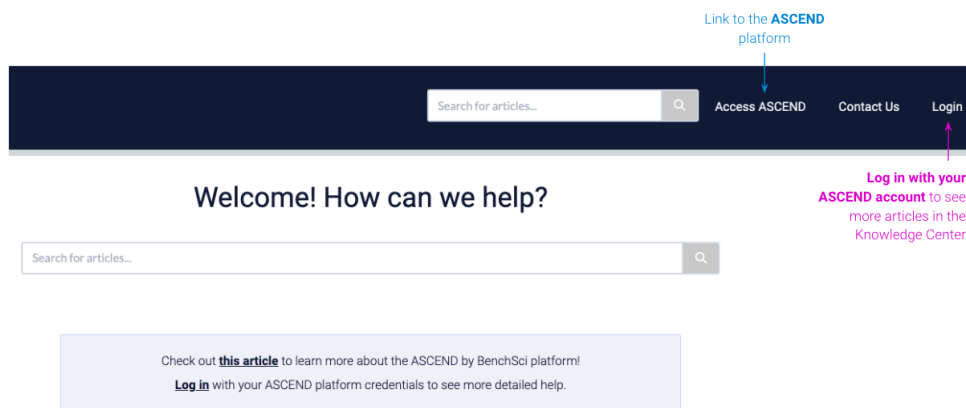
Link to the **ASCEND** platform

Search for articles...

Access ASCEND

Contact Us

Login

**Log in with your ASCEND account** to see more articles in the Knowledge Center

Welcome! How can we help?

Search for articles...

Check out **this article** to learn more about the ASCEND by BenchSci platform!

**Log in** with your ASCEND platform credentials to see more detailed help.